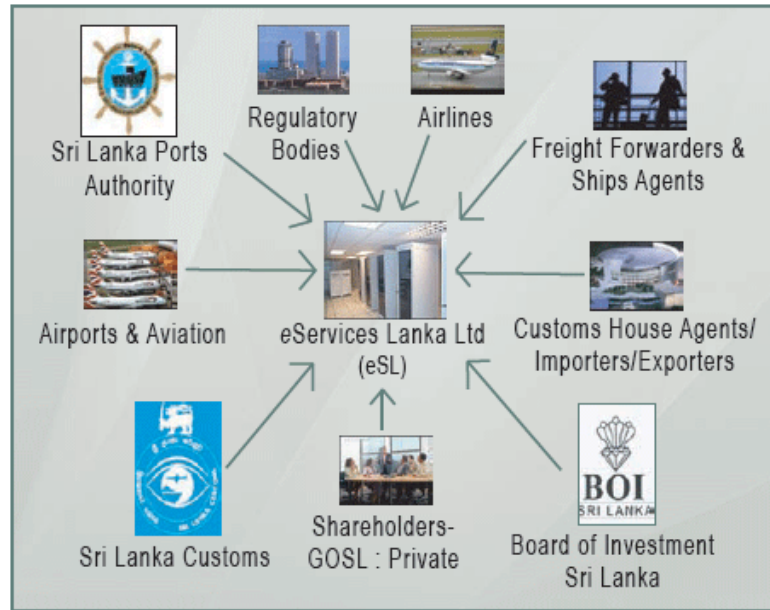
Sri Lanka Ports Authority

Regulatory Bodies

Airlines

Freight Forwarders & Ships Agents

Airports & Aviation

eServices Lanka Ltd (eSL)

Customs House Agents/ Importers/Exporters

Sri Lanka Customs

Shareholders- GOSL : Private

BOI SRI LANKA

Board of Investment Sri Lanka